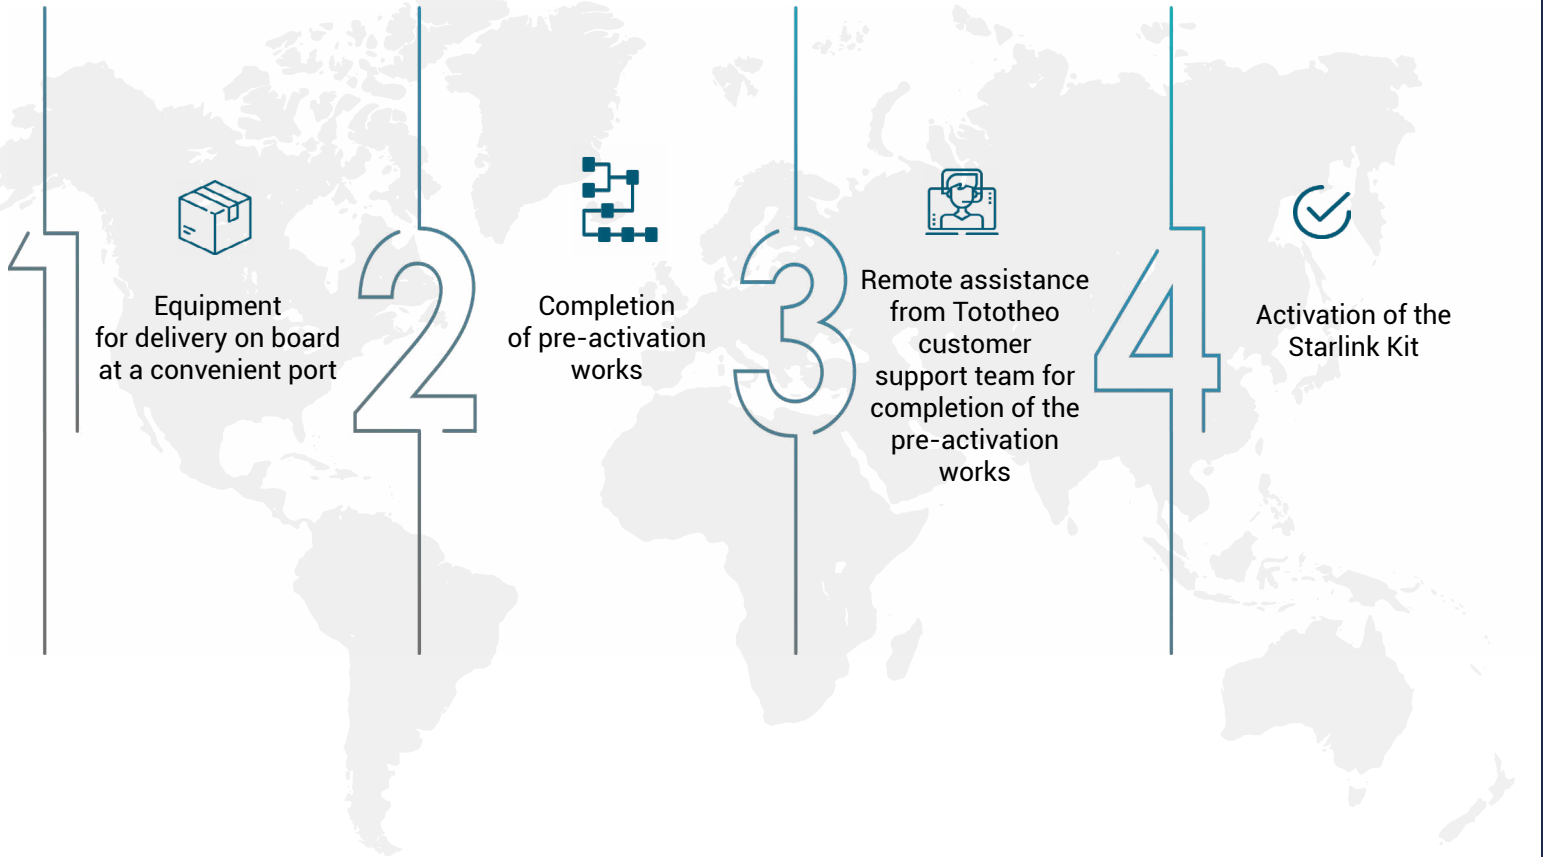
1

Equipment for delivery on board at a convenient port

2

Completion of pre-activation works

3

Remote assistance from Tototheo customer support team for completion of the pre-activation works

4

Activation of the Starlink Kit